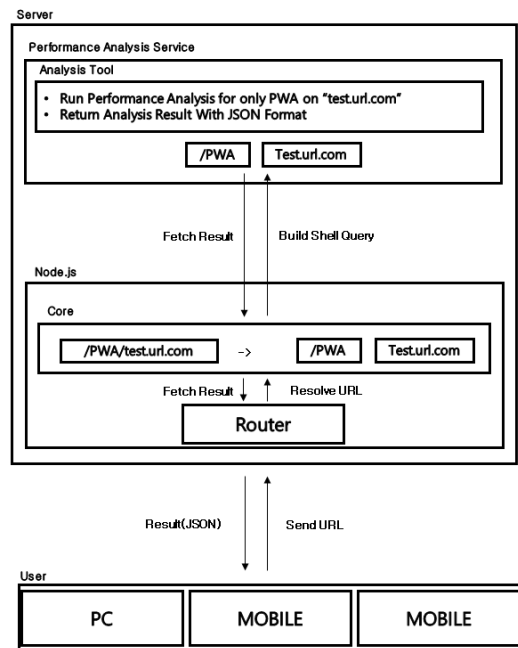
Server

Performance Analysis Service

Analysis Tool

- Run Performance Analysis for only PWA on "test.url.com"
- Return Analysis Result With JSON Format

/PWA

Test.url.com

Fetch Result

Build Shell Query

Node.js

Core

/PWA/test.url.com

->

/PWA

Test.url.com

Fetch Result

Resolve URL

Router

Result(JSON)

Send URL

User

PC

MOBILE

MOBILE